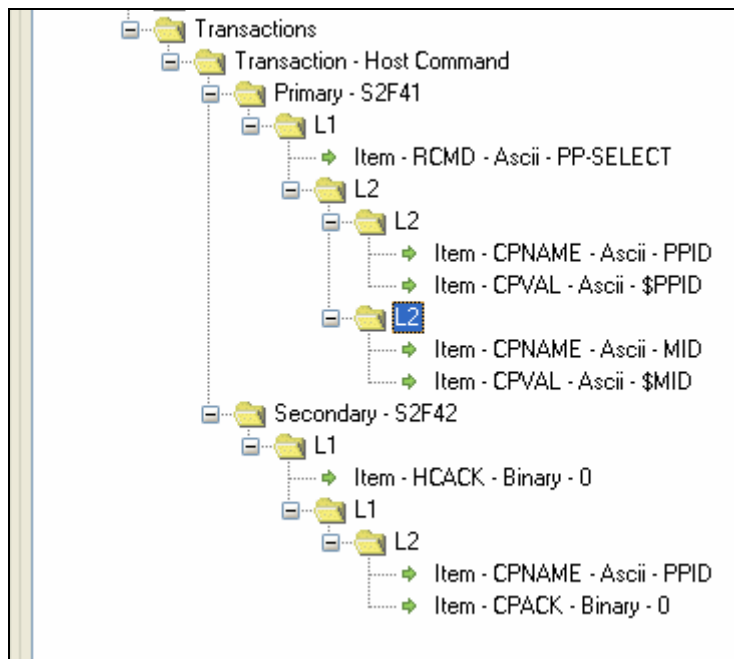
Transactions
Transaction - Host Command
Primary - S2F41
L1
Item - RCMD - Ascii - PP-SELECT
L2
L2
Item - CPNAME - Ascii - PPID
Item - CPVAL - Ascii - $PPID
L2
Item - CPNAME - Ascii - MID
Item - CPVAL - Ascii - $MID
Secondary - S2F42
L1
Item - HCACK - Binary - 0
L1
L2
Item - CPNAME - Ascii - PPID
Item - CPACK - Binary - 0